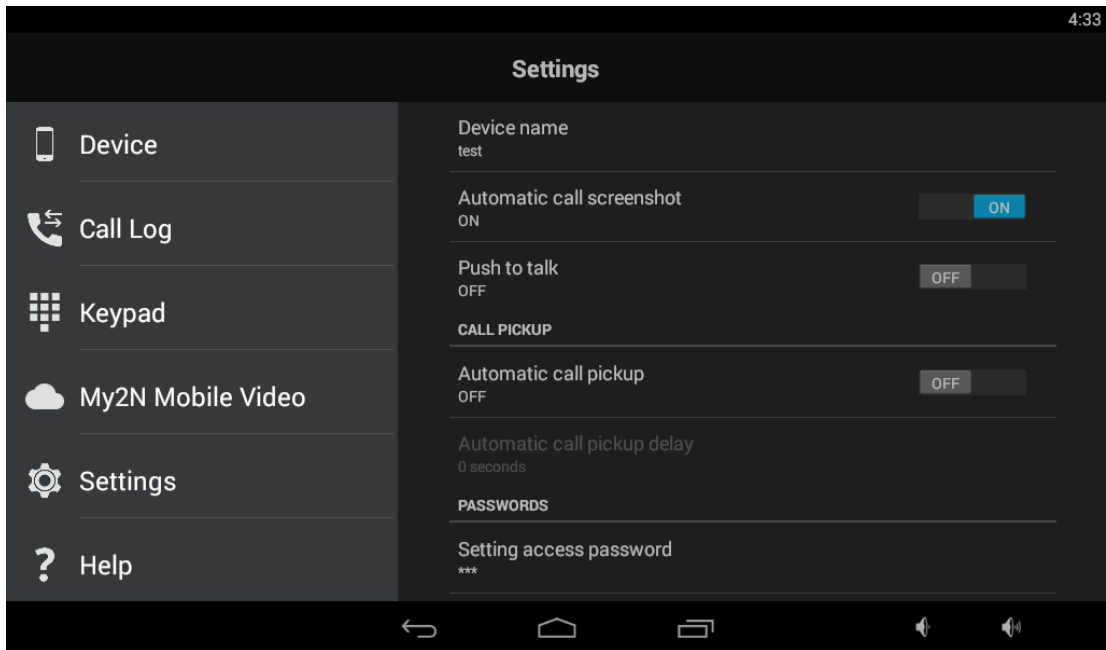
4:33

Settings

Device

Call Log

Keypad

My2N Mobile Video

Settings

Help

Device name
test

Automatic call screenshot
ON
ON

Push to talk
OFF
OFF

CALL PICKUP

Automatic call pickup
OFF
OFF

Automatic call pickup delay
0 seconds

PASSWORDS

Setting access password
***